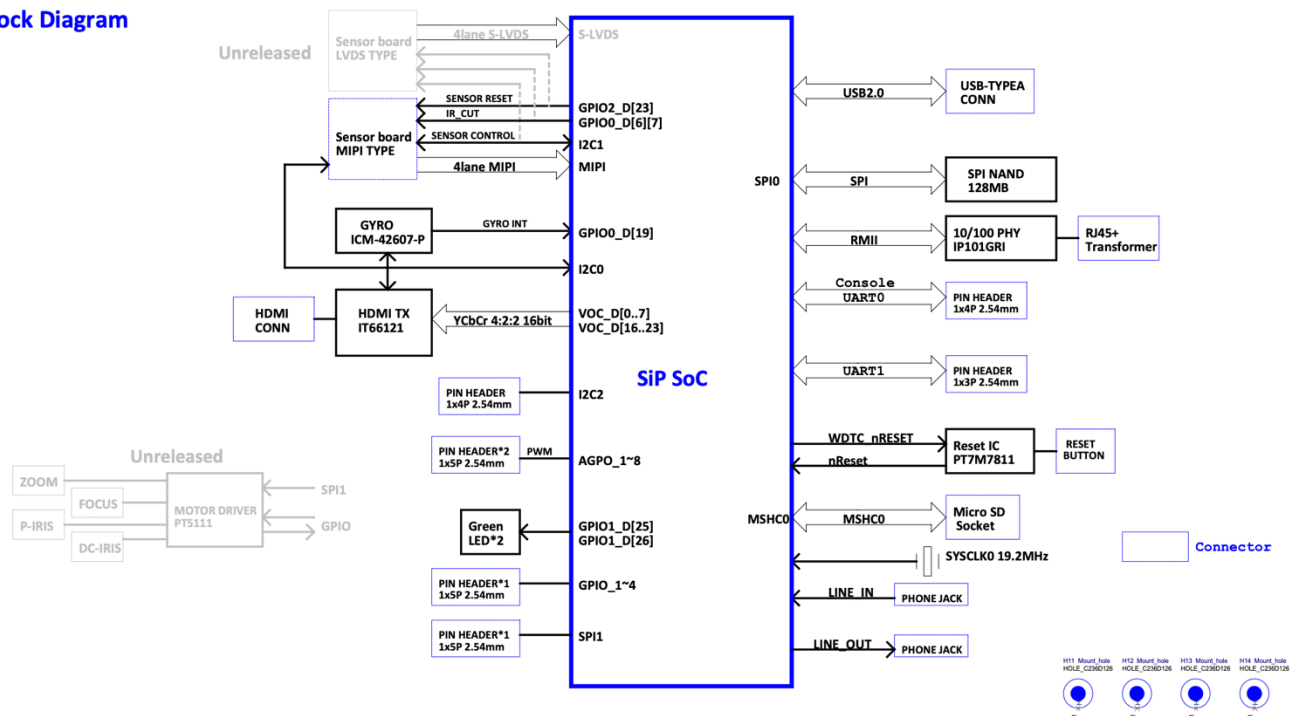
ock Diagram

Unreleased

Sensor board LVDS TYPE

4lane S-LVDS

S-LVDS

SENSOR RESET

IR_CUT

SENSOR CONTROL

Sensor board MIPI TYPE

4lane MIPI

GPIO2_D[23]
GPIO0_D[6][7]

I2C1

MIPI

GYRO ICM-42607-P

GYRO INT

GPIO0_D[19]

I2C0

HDMI CONN

HDMI TX IT66121

YCbCr 4:2:2 16bit

VOC_D[0..7]
VOC_D[16..23]

SiP SoC

PIN HEADER 1x4P 2.54mm

I2C2

PIN HEADER*2 1x5P 2.54mm

PWM

AGPO_1~8

Green LED*2

GPIO1_D[25]
GPIO1_D[26]

PIN HEADER*1 1x5P 2.54mm

GPIO_1~4

PIN HEADER*1 1x5P 2.54mm

SPI1

Unreleased

ZOOM

FOCUS

P-IRIS

DC-IRIS

MOTOR DRIVER PT5111

SPI1

GPIO

USB2.0

USB-TYPEA CONN

SPI0

SPI

SPI NAND 128MB

RMII

10/100 PHY IP101GRI

RJ45+ Transformer

Console
UART0

PIN HEADER 1x4P 2.54mm

UART1

PIN HEADER 1x3P 2.54mm

WDTC_nRESET

nReset

Reset IC PT7M7811

RESET BUTTON

MSHC0

MSHC0

Micro SD Socket

SYSCLK0 19.2MHz

LINE_IN

PHONE JACK

LINE_OUT

PHONE JACK

Connector

H11 Mount_hole HOLE_C236D126

H12 Mount_hole HOLE_C236D126

H13 Mount_hole HOLE_C236D126

H14 Mount_hole HOLE_C236D126